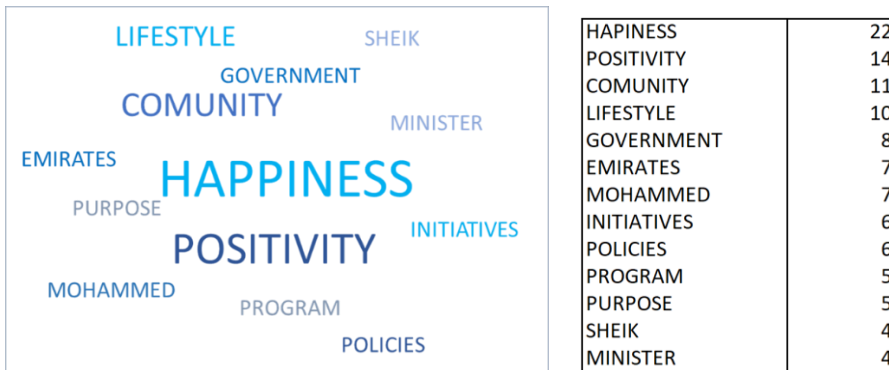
LIFESTYLE
SHEIK
GOVERNMENT
COMUNITY
MINISTER
EMIRATES
HAPPINESS
PURPOSE
POSITIVITY
INITIATIVES
MOHAMMED
PROGRAM
POLICIES

| HAPINESS | 22 |
|---|---|
| POSITIVITY | 14 |
| COMUNITY | 11 |
| LIFESTYLE | 10 |
| GOVERNMENT | 8 |
| EMIRATES | 7 |
| MOHAMMED | 7 |
| INITIATIVES | 6 |
| POLICIES | 6 |
| PROGRAM | 5 |
| PURPOSE | 5 |
| SHEIK | 4 |
| MINISTER | 4 |